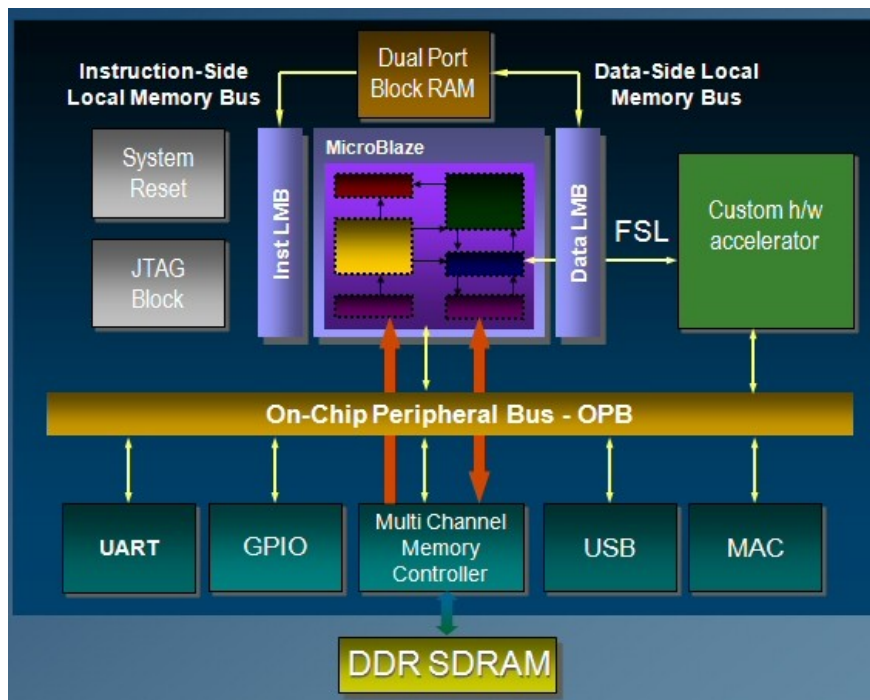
Dual Port Block RAM

Instruction-Side Local Memory Bus

Data-Side Local Memory Bus

System Reset

JTAG Block

Inst LMB

MicroBlaze

Data LMB

FSL

Custom h/w accelerator

On-Chip Peripheral Bus - OPB

UART

GPIO

Multi Channel Memory Controller

USB

MAC

DDR SDRAM